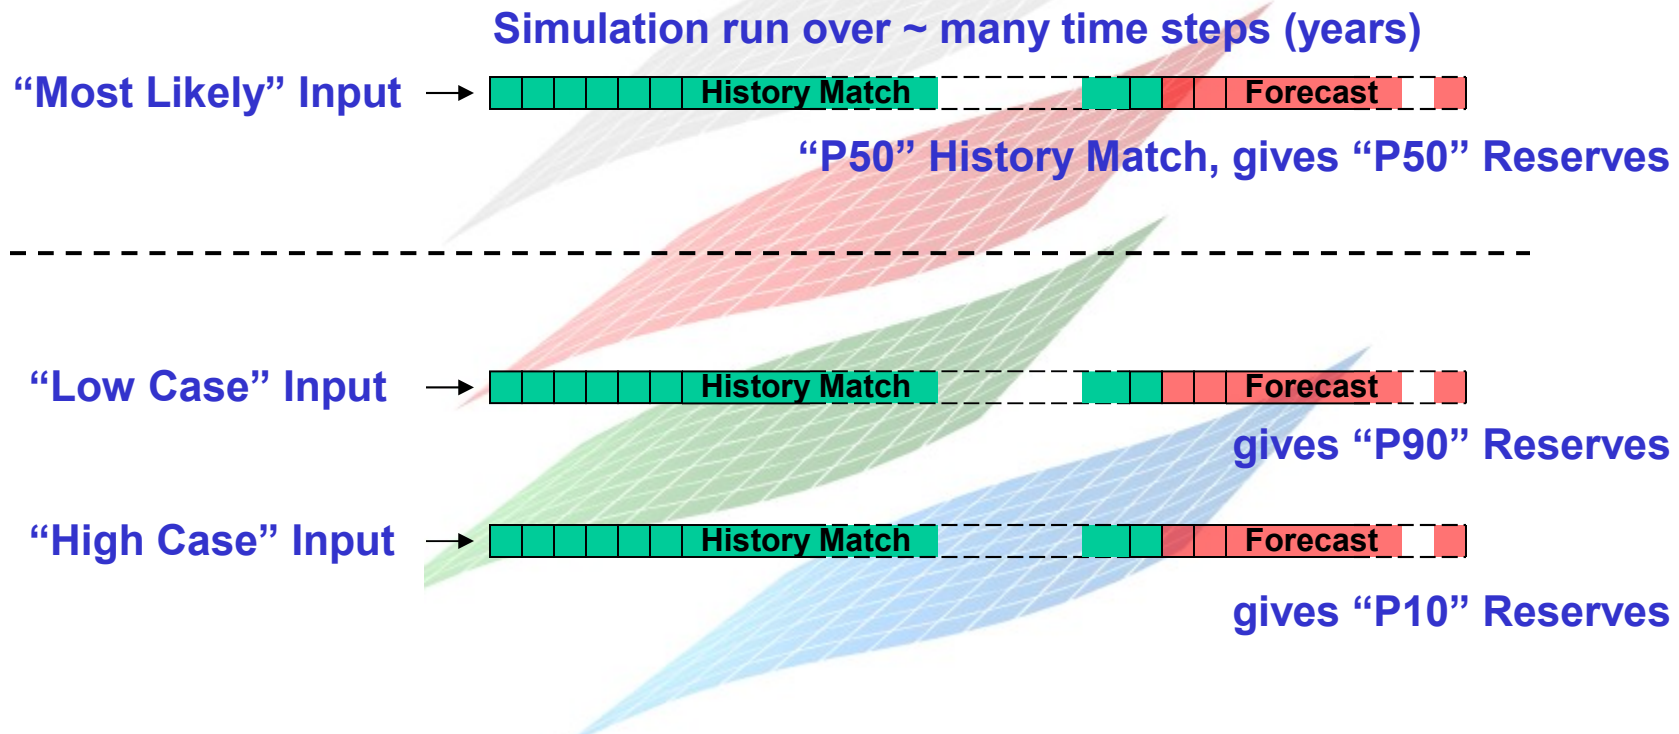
Simulation run over ~ many time steps (years)

“Most Likely” Input → History Match Forecast

“P50” History Match, gives “P50” Reserves

“Low Case” Input → History Match Forecast

gives “P90” Reserves

“High Case” Input → History Match Forecast

gives “P10” Reserves